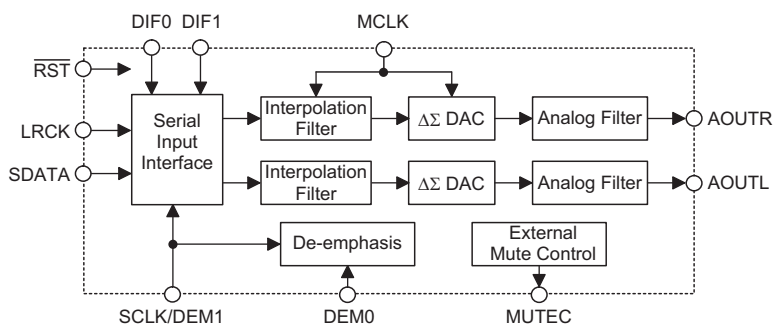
DIF0 DIF1

MCLK

$\overline{RST}$

LRCK

SDATA

Serial Input Interface

Interpolation Filter

$\Delta\Sigma$ DAC

Analog Filter

AOUTR

Interpolation Filter

$\Delta\Sigma$ DAC

Analog Filter

AOUTL

De-emphasis

External Mute Control

SCLK/DEM1

DEM0

MUTEC